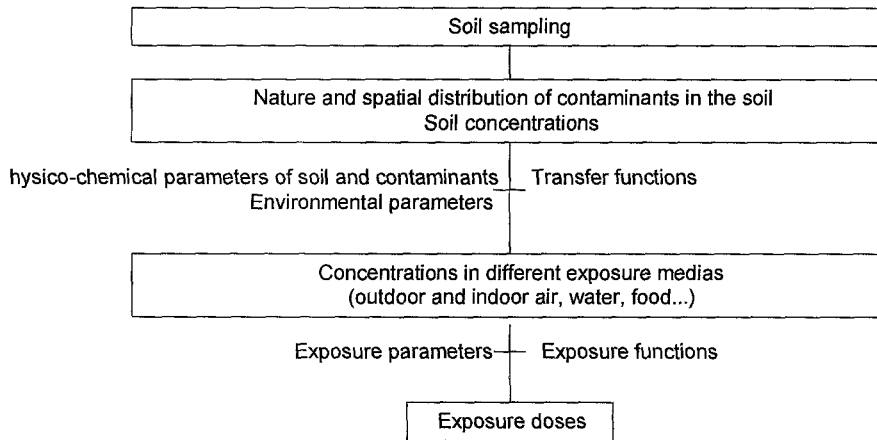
Soil sampling

Nature and spatial distribution of contaminants in the soil
Soil concentrations

hysico-chemical parameters of soil and contaminants
Environmental parameters

Transfer functions

Concentrations in different exposure medias
(outdoor and indoor air, water, food...)

Exposure parameters

Exposure functions

Exposure doses